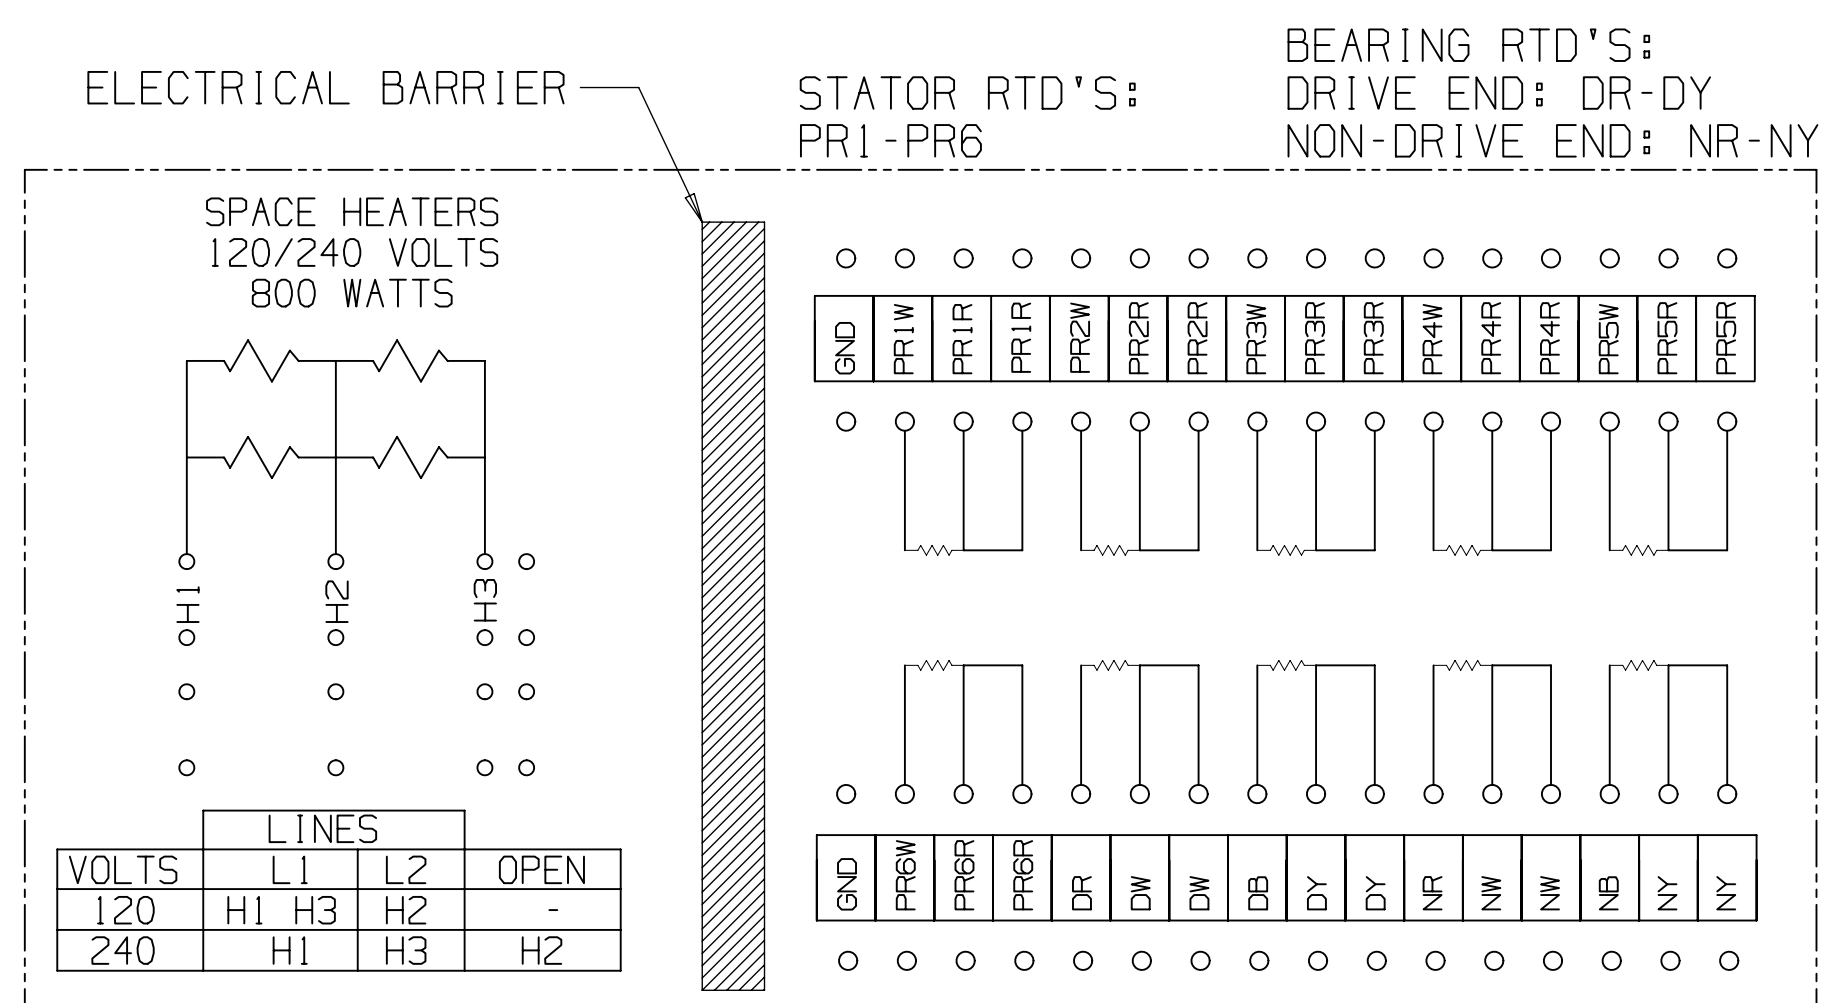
ELECTRICAL BARRIER

STATOR RTD'S:
PR1-PR6

BEARING RTD'S:
DRIVE END: DR-DY
NON-DRIVE END: NR-NY

SPACE HEATERS
120/240 VOLTS
800 WATTS

H1
H2
H3

| | LINES | | |
|---|---|---|---|
| VOLTS | L1 | L2 | OPEN |
| 120 | H1 H3 | H2 | - |
| 240 | H1 | H3 | H2 |

| GND | PR1W | PR1R | PR1R | PR2W | PR2R | PR2R | PR3W | PR3R | PR3R | PR4W | PR4R | PR4R | PR5W | PR5R | PR5R |
|---|---|---|---|---|---|---|---|---|---|---|---|---|---|---|---|

| GND | PR6W | PR6R | PR6R | DR | DW | DW | DB | DY | DY | NR | NW | NW | NB | NY | NY |
|---|---|---|---|---|---|---|---|---|---|---|---|---|---|---|---|